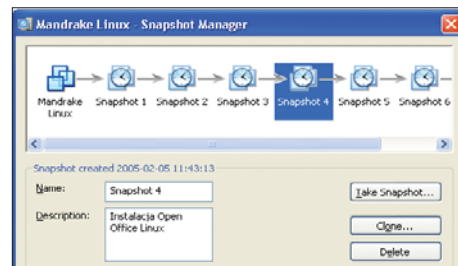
Mandrake Linux - Snapshot Manager

Mandrake Linux
Snapshot 1
Snapshot 2
Snapshot 3
Snapshot 4
Snapshot 5
Snapshot 6

Snapshot created 2005-02-05 11:43:13

Name: Snapshot 4

Description: Instalacja Open Office Linux

Take Snapshot...
Clone...
Delete